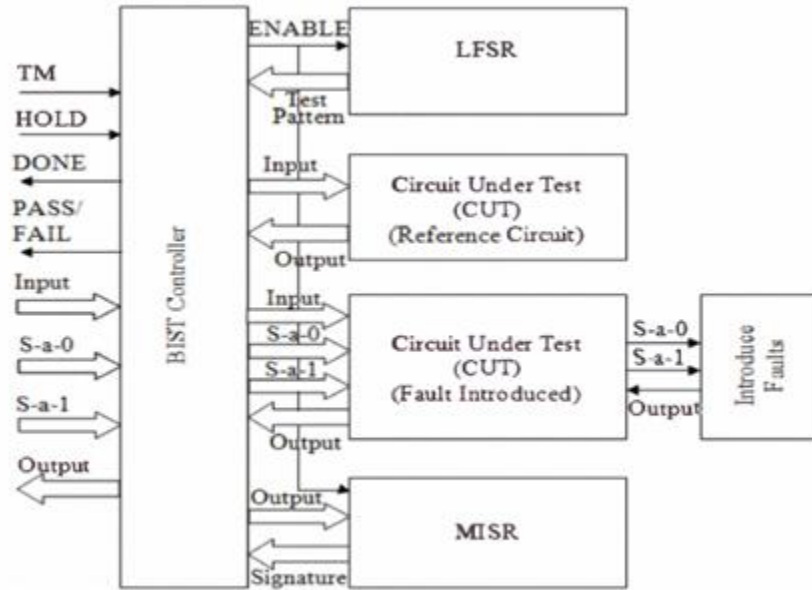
TM
HOLD
DONE
PASS/ FAIL
Input
S-a-0
S-a-1
Output

BIST Controller

ENABLE
Test Pattern
LFSR

Input
Output
Circuit Under Test (CUT) (Reference Circuit)

Input
S-a-0
S-a-1
Output
Circuit Under Test (CUT) (Fault Introduced)

S-a-0
S-a-1
Output
Introduce Faults

Output
Signature
MISR